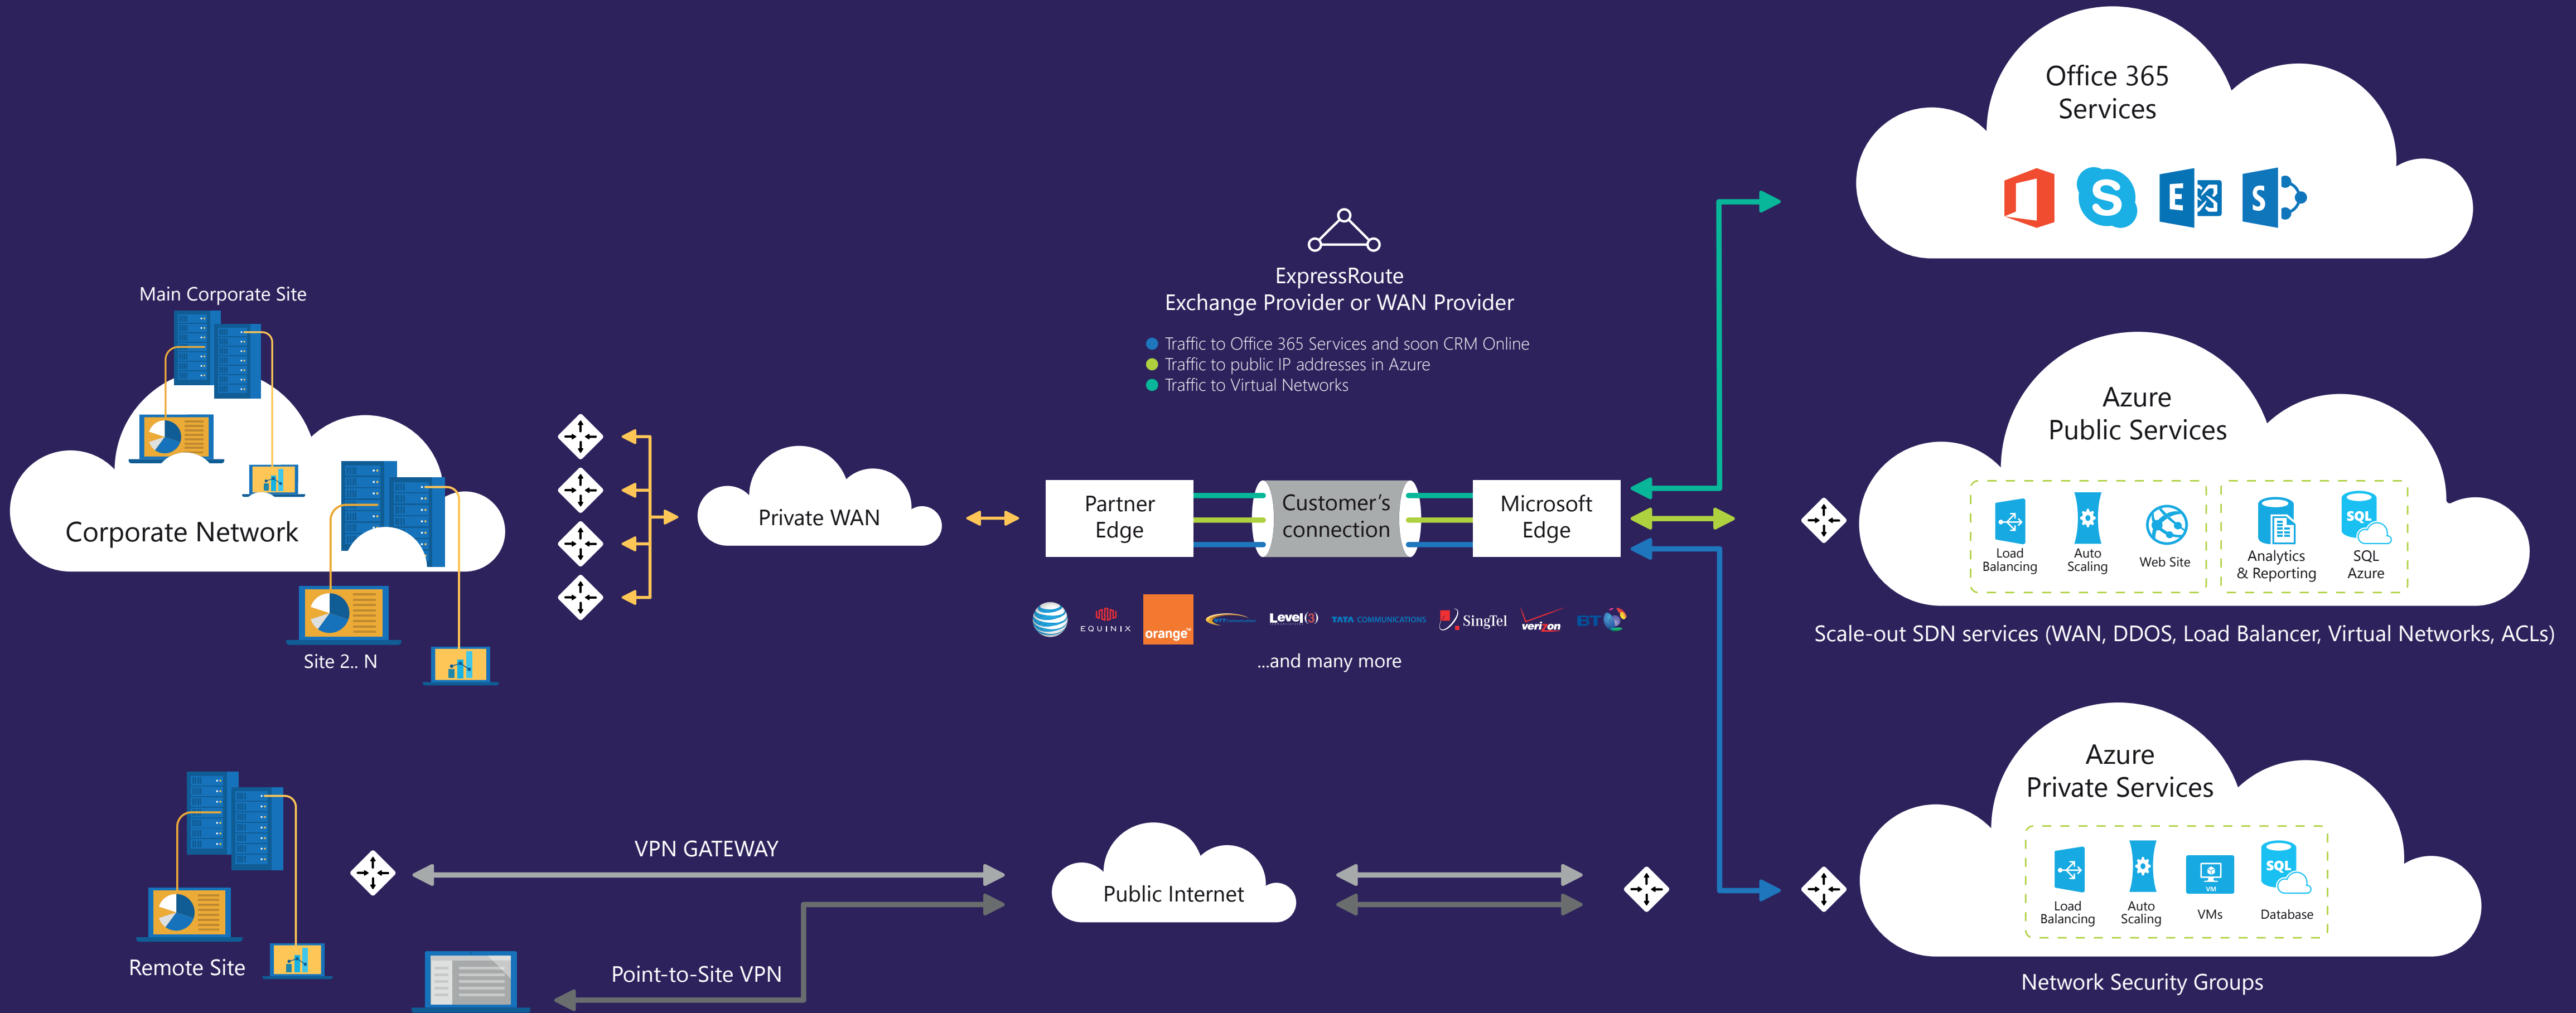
Office 365 Services

ExpressRoute
Exchange Provider or WAN Provider

Traffic to Office 365 Services and soon CRM Online
Traffic to public IP addresses in Azure
Traffic to Virtual Networks

Main Corporate Site

Corporate Network

Site 2.. N

Private WAN

Partner Edge

Customer's connection

Microsoft Edge

Azure Public Services

Load Balancing
Auto Scaling
Web Site
Analytics & Reporting
SQL Azure

EQUINIX
orange
Level(3)
TATA COMMUNICATIONS
SingTel
verizon
BT

...and many more

Scale-out SDN services (WAN, DDOS, Load Balancer, Virtual Networks, ACLs)

Azure Private Services

Load Balancing
Auto Scaling
VMs
Database

VPN GATEWAY

Public Internet

Remote Site

Point-to-Site VPN

Network Security Groups